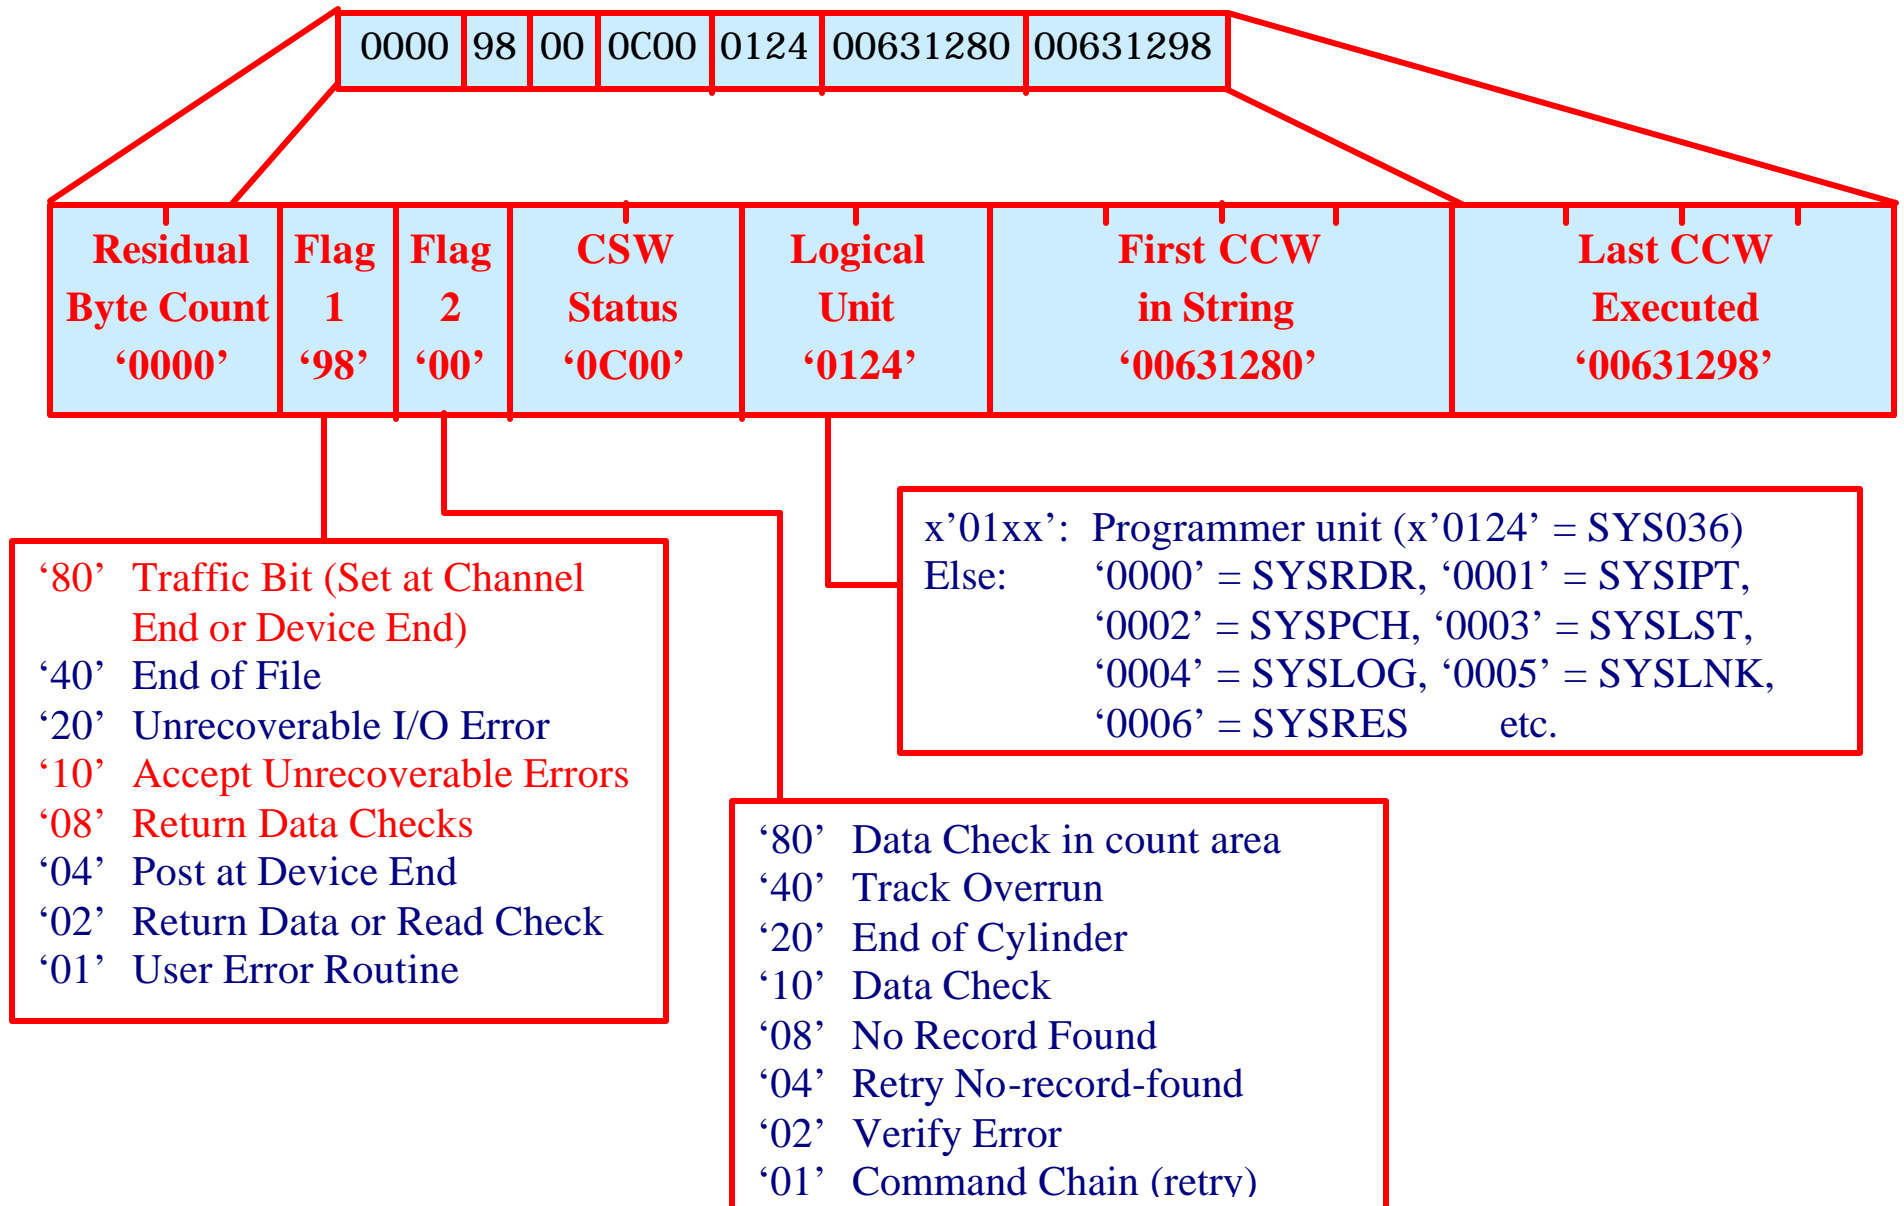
| 0000 | 98 | 00 | 0C00 | 0124 | 00631280 | 00631298 |
|---|---|---|---|---|---|---|

| Residual Byte Count ‘0000’ | Flag 1 ‘98’ | Flag 2 ‘00’ | CSW Status ‘0C00’ | Logical Unit ‘0124’ | First CCW in String ‘00631280’ | Last CCW Executed ‘00631298’ |
|---|---|---|---|---|---|---|

‘80’ Traffic Bit (Set at Channel End or Device End)
‘40’ End of File
‘20’ Unrecoverable I/O Error
‘10’ Accept Unrecoverable Errors
‘08’ Return Data Checks
‘04’ Post at Device End
‘02’ Return Data or Read Check
‘01’ User Error Routine

x’01xx’: Programmer unit (x’0124’ = SYS036)
Else: ‘0000’ = SYSRDR, ‘0001’ = SYSIPT, ‘0002’ = SYSPCH, ‘0003’ = SYSLST, ‘0004’ = SYSLOG, ‘0005’ = SYSLNK, ‘0006’ = SYSRES etc.

‘80’ Data Check in count area
‘40’ Track Overrun
‘20’ End of Cylinder
‘10’ Data Check
‘08’ No Record Found
‘04’ Retry No-record-found
‘02’ Verify Error
‘01’ Command Chain (retry)